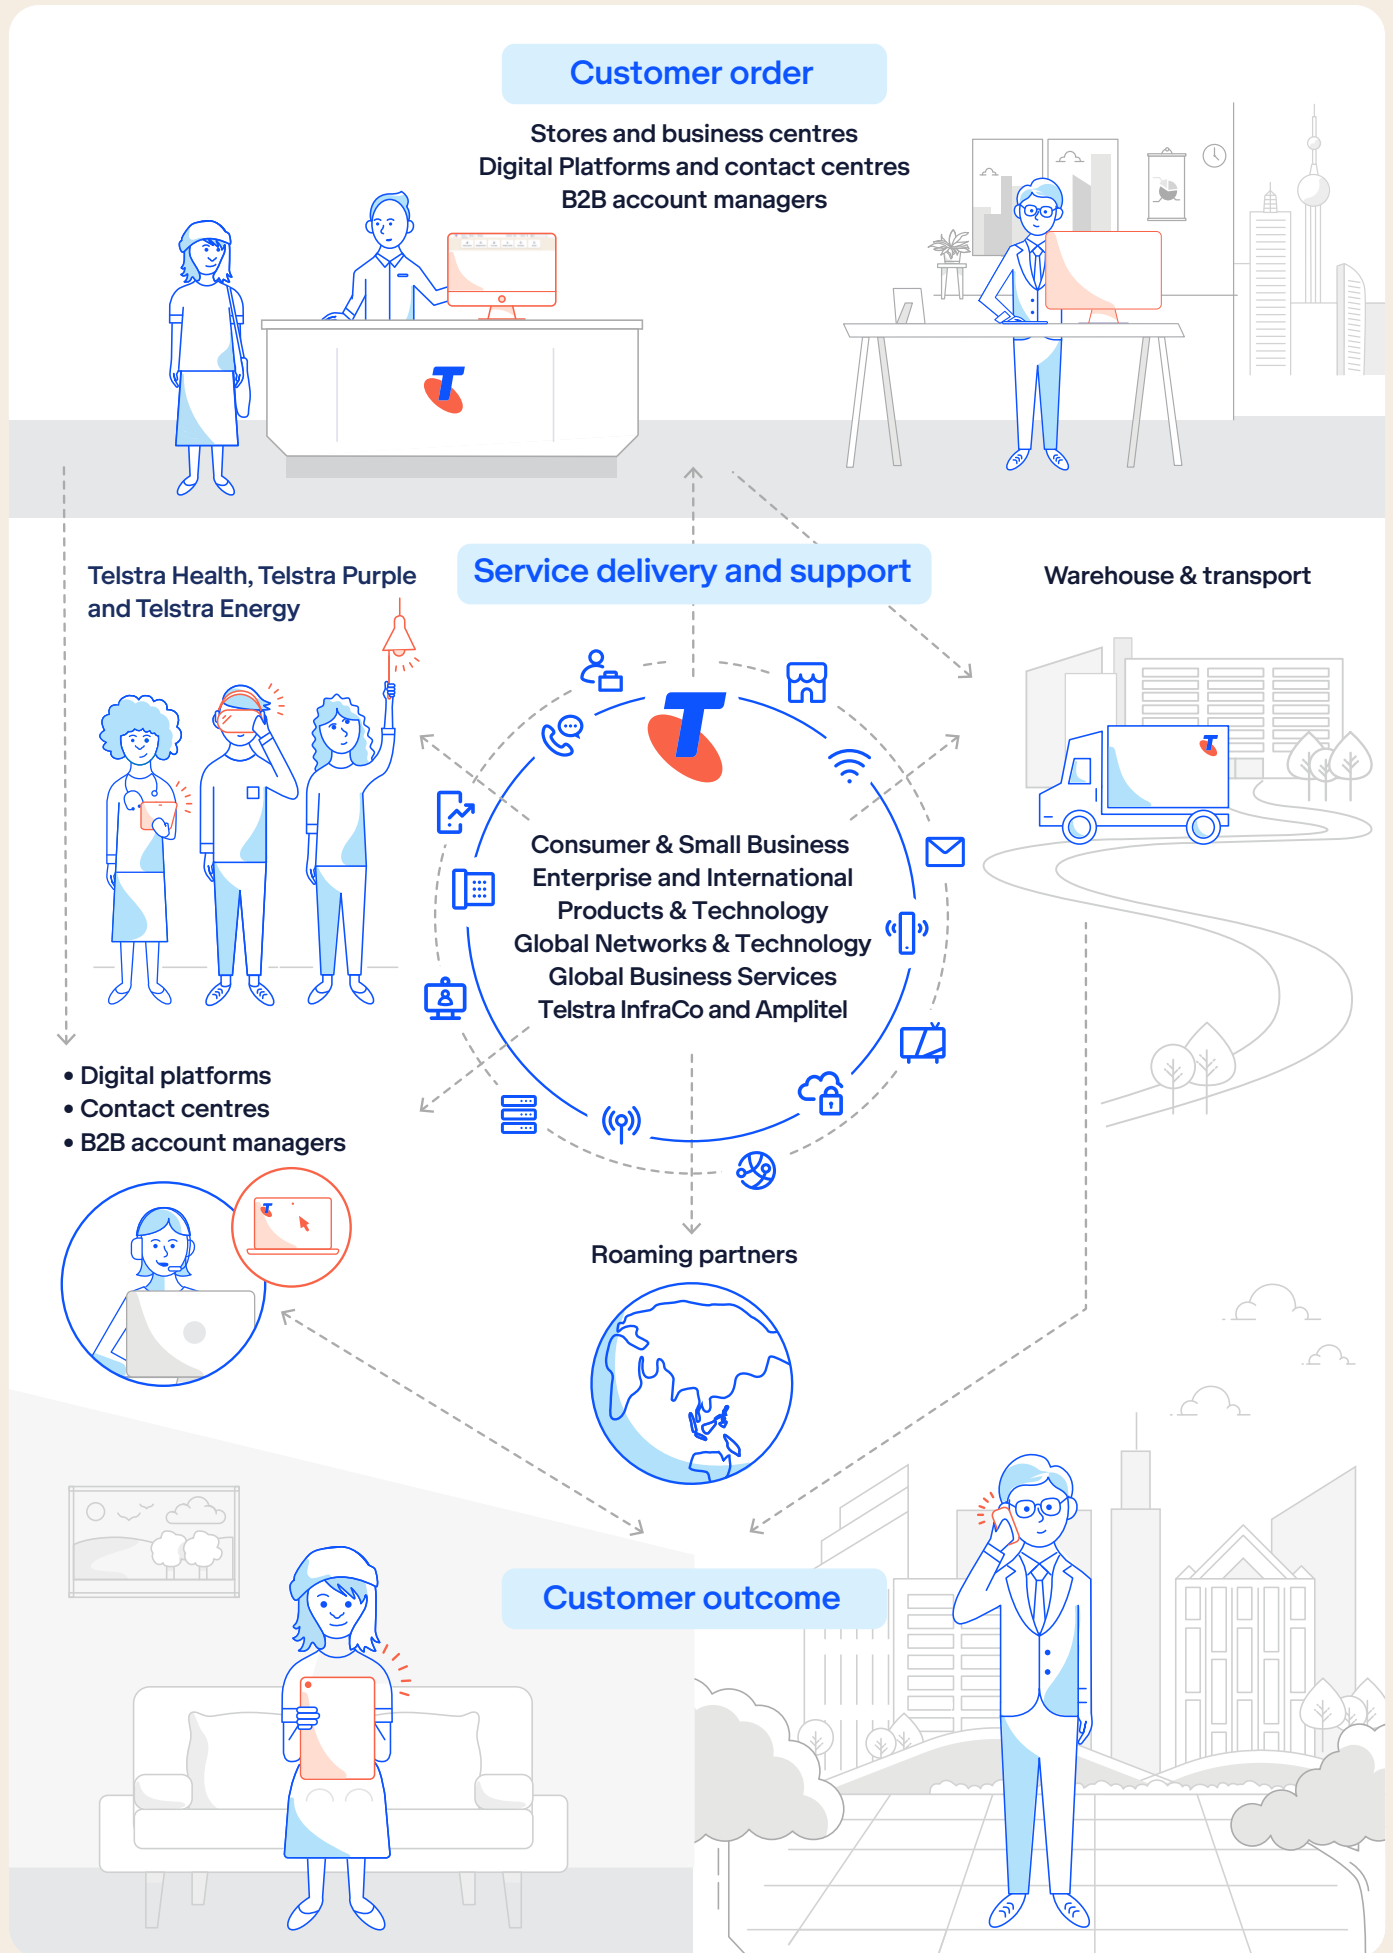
Customer order

Stores and business centres
Digital Platforms and contact centres
B2B account managers

Telstra Health, Telstra Purple and Telstra Energy

Service delivery and support

Warehouse & transport

Consumer & Small Business
Enterprise and International
Products & Technology
Global Networks & Technology
Global Business Services
Telstra InfraCo and Amplitel

• Digital platforms
• Contact centres
• B2B account managers

Roaming partners

Customer outcome